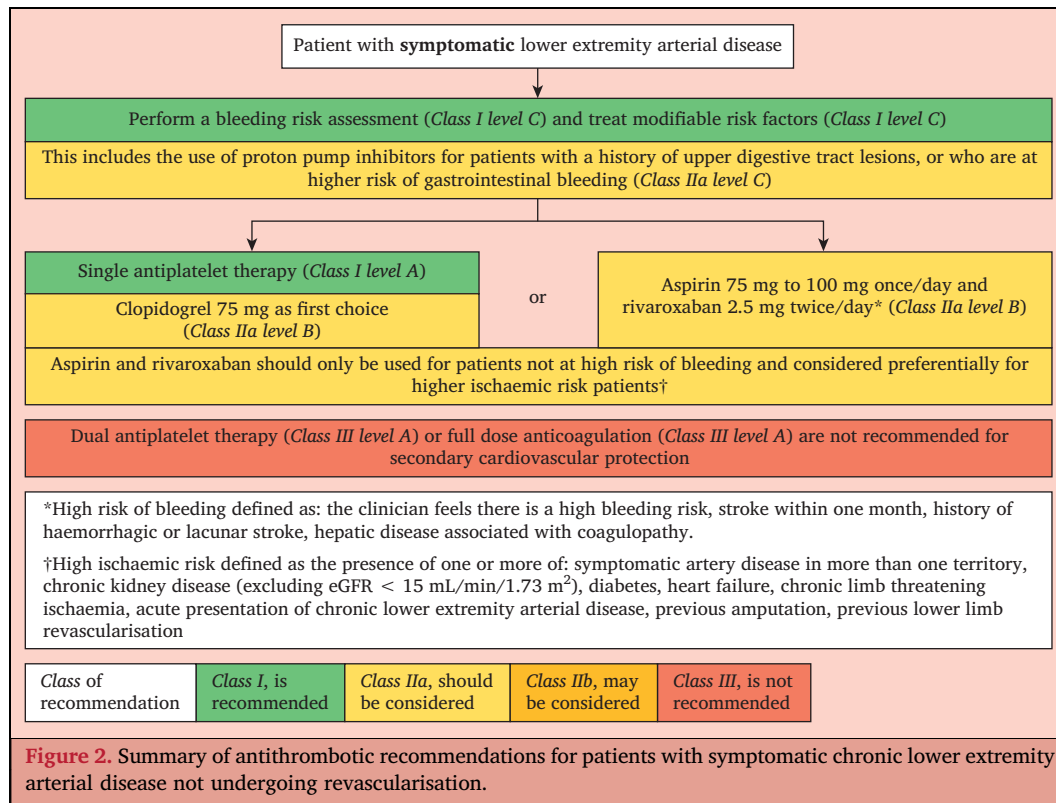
Patient with **symptomatic** lower extremity arterial disease

Perform a bleeding risk assessment (*Class I level C*) and treat modifiable risk factors (*Class I level C*)

This includes the use of proton pump inhibitors for patients with a history of upper digestive tract lesions, or who are at higher risk of gastrointestinal bleeding (*Class IIa level C*)

Single antiplatelet therapy (*Class I level A*)

Clopidogrel 75 mg as first choice (*Class IIa level B*)

or

Aspirin 75 mg to 100 mg once/day and rivaroxaban 2.5 mg twice/day* (*Class IIa level B*)

Aspirin and rivaroxaban should only be used for patients not at high risk of bleeding and considered preferentially for higher ischaemic risk patients†

Dual antiplatelet therapy (*Class III level A*) or full dose anticoagulation (*Class III level A*) are not recommended for secondary cardiovascular protection

*High risk of bleeding defined as: the clinician feels there is a high bleeding risk, stroke within one month, history of haemorrhagic or lacunar stroke, hepatic disease associated with coagulopathy.

†High ischaemic risk defined as the presence of one or more of: symptomatic artery disease in more than one territory, chronic kidney disease (excluding eGFR $< 15$ mL/min/1.73 m$^2$), diabetes, heart failure, chronic limb threatening ischaemia, acute presentation of chronic lower extremity arterial disease, previous amputation, previous lower limb revascularisation

| *Class* of recommendation | *Class I*, is recommended | *Class IIa*, should be considered | *Class IIb*, may be considered | *Class III*, is not recommended |
|---|---|---|---|---|

**Figure 2.** Summary of antithrombotic recommendations for patients with symptomatic chronic lower extremity arterial disease not undergoing revascularisation.